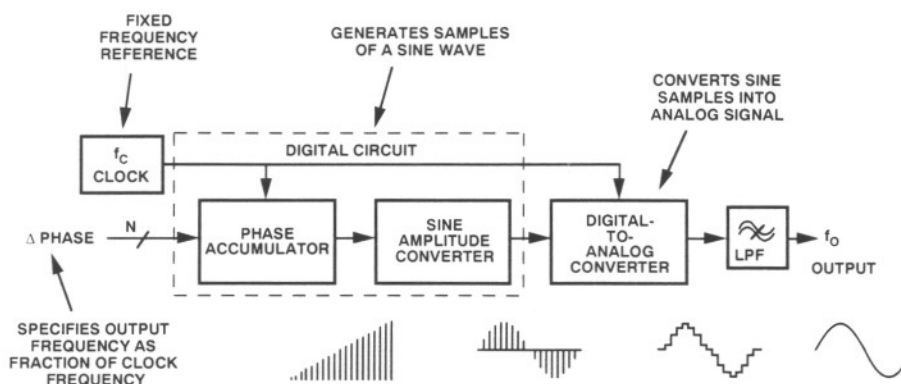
FIXED FREQUENCY REFERENCE

GENERATES SAMPLES OF A SINE WAVE

CONVERTS SINE SAMPLES INTO ANALOG SIGNAL

$f_C$ CLOCK

DIGITAL CIRCUIT

$\Delta$ PHASE

N

PHASE ACCUMULATOR

SINE AMPLITUDE CONVERTER

DIGITAL-TO-ANALOG CONVERTER

LPF

$f_O$

OUTPUT

SPECIFIES OUTPUT FREQUENCY AS FRACTION OF CLOCK FREQUENCY